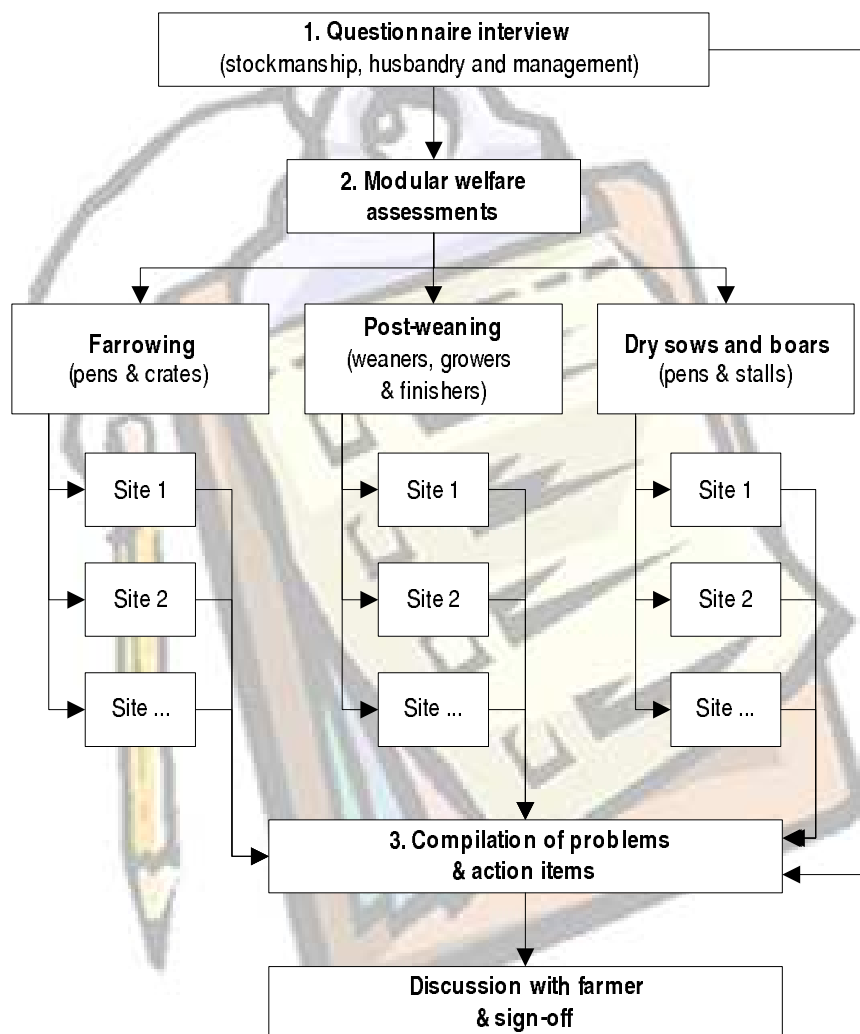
1. Questionnaire interview
(stockmanship, husbandry and management)

2. Modular welfare assessments

Farrowing
(pens & crates)

Post-weaning
(weaners, growers & finishers)

Dry sows and boars
(pens & stalls)

Site 1

Site 2

Site ...

Site 1

Site 2

Site ...

Site 1

Site 2

Site ...

3. Compilation of problems & action items

Discussion with farmer & sign-off